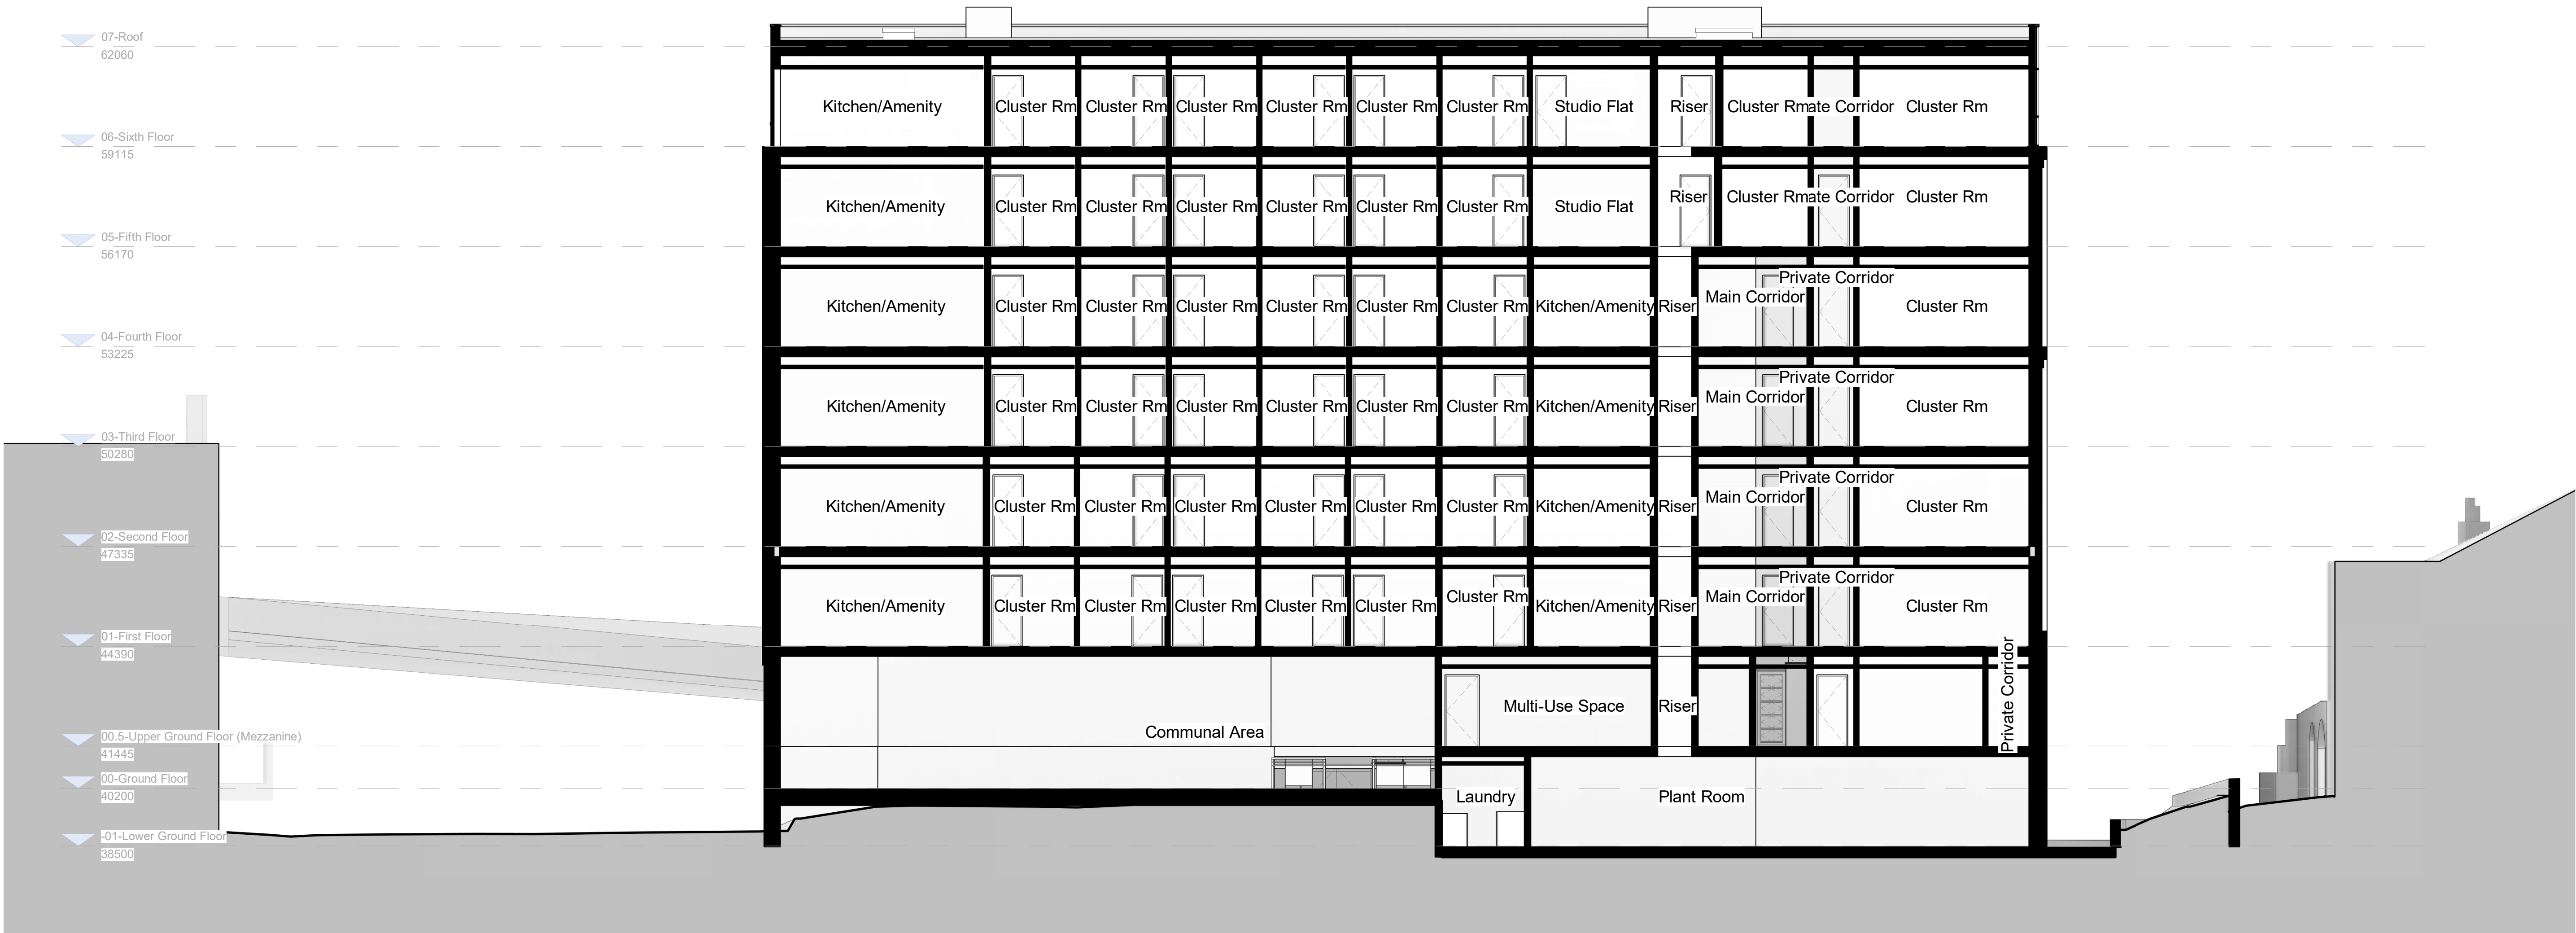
07-Roof
62060

06-Sixth Floor
59115

05-Fifth Floor
56170

04-Fourth Floor
53225

03-Third Floor
50280

02-Second Floor
47335

01-First Floor
44390

00.5-Upper Ground Floor (Mezzanine)
41445

00-Ground Floor
40200

-01-Lower Ground Floor
38500

Kitchen/Amenity Cluster Rm Cluster Rm Cluster Rm Cluster Rm Cluster Rm Cluster Rm Studio Flat Riser Cluster Rmate Corridor Cluster Rm

Kitchen/Amenity Cluster Rm Cluster Rm Cluster Rm Cluster Rm Cluster Rm Cluster Rm Studio Flat Riser Cluster Rmate Corridor Cluster Rm

Kitchen/Amenity Cluster Rm Cluster Rm Cluster Rm Cluster Rm Cluster Rm Cluster Rm Kitchen/Amenity Riser Private Corridor Main Corridor Cluster Rm

Kitchen/Amenity Cluster Rm Cluster Rm Cluster Rm Cluster Rm Cluster Rm Cluster Rm Kitchen/Amenity Riser Private Corridor Main Corridor Cluster Rm

Kitchen/Amenity Cluster Rm Cluster Rm Cluster Rm Cluster Rm Cluster Rm Cluster Rm Kitchen/Amenity Riser Private Corridor Main Corridor Cluster Rm

Kitchen/Amenity Cluster Rm Cluster Rm Cluster Rm Cluster Rm Cluster Rm Cluster Rm Kitchen/Amenity Riser Private Corridor Main Corridor Cluster Rm

Communal Area Multi-Use Space Riser Private Corridor

Laundry Plant Room